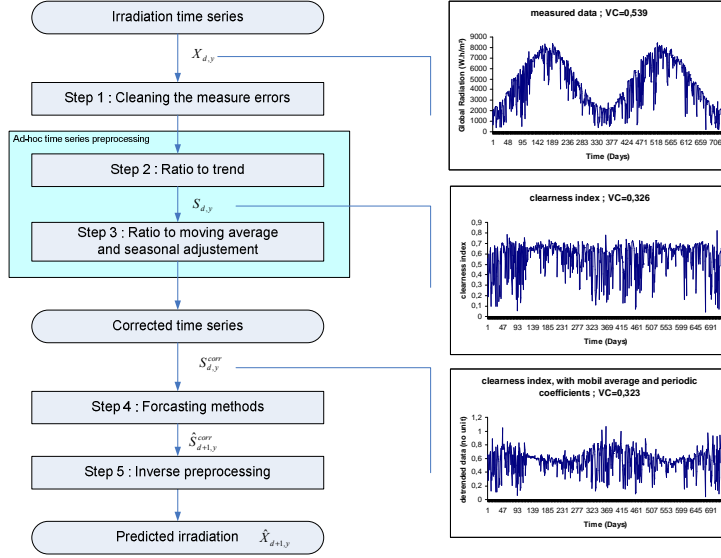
Irradiation time series

$X_{d,y}$

Step 1 : Cleaning the measure errors

Ad-hoc time series preprocessing

Step 2 : Ratio to trend

$S_{d,y}$

Step 3 : Ratio to moving average and seasonal adjustement

Corrected time series

$S_{d,y}^{corr}$

Step 4 : Forcasting methods

$\hat{S}_{d+1,y}^{corr}$

Step 5 : Inverse preprocessing

Predicted irradiation $\hat{X}_{d+1,y}$

measured data ; VC=0,539

Global Radiation (W.h/m²)

9000
8000
7000
6000
5000
4000
3000
2000
1000
0

1 48 95 142 189 236 283 330 377 424 471 518 565 612 659 706

Time (Days)

clearness index ; VC=0,326

clearness index

0,9
0,8
0,7
0,6
0,5
0,4
0,3
0,2
0,1
0

1 47 93 139 185 231 277 323 369 415 461 507 553 599 645 691

Time (Days)

clearness index, with mobil average and periodic coefficients ; VC=0,323

detrended data (no unit)

1,2
1
0,8
0,6
0,4
0,2
0

1 47 93 139 185 231 277 323 369 415 461 507 553 599 645 691

Time (Days)